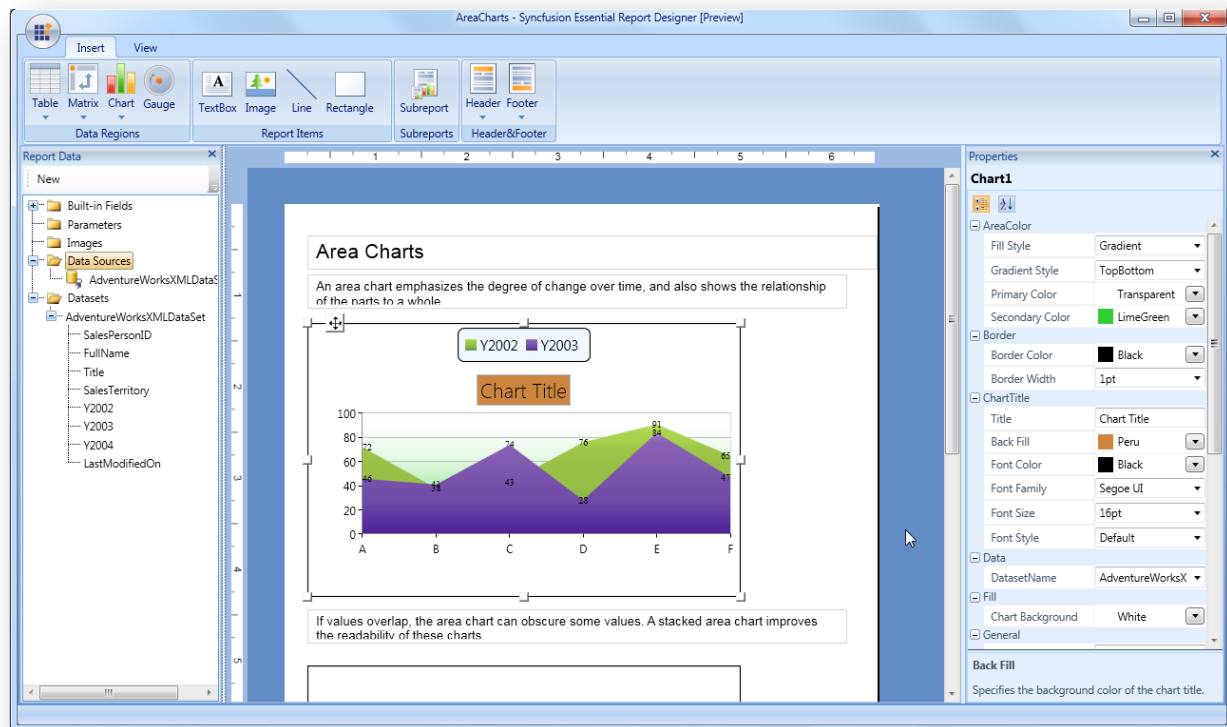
AreaCharts - Syncfusion Essential Report Designer [Preview]

Insert View

Table Matrix Chart Gauge
Data Regions

TextBox Image Line Rectangle
Report Items

Subreport
Subreports

Header Footer
Header&Footer

Report Data

New

Built-in Fields
Parameters
Images
Data Sources
AdventureWorksXMLDataS
Datasets
AdventureWorksXMLDataSet
SalesPersonID
FullName
Title
SalesTerritory
Y2002
Y2003
Y2004
LastModifiedOn

1 2 3 4 5 6

Area Charts

An area chart emphasizes the degree of change over time, and also shows the relationship of the parts to a whole

Y2002 Y2003

Chart Title

100
80
60
40
20
0

72 46 41 38 74 43 76 28 91 84 65 47

A B C D E F

If values overlap, the area chart can obscure some values. A stacked area chart improves the readability of these charts

Properties

Chart1

AreaColor
Fill Style | Gradient
Gradient Style | TopBottom
Primary Color | Transparent
Secondary Color | LimeGreen
Border
Border Color | Black
Border Width | 1pt
ChartTitle
Title | Chart Title
Back Fill | Peru
Font Color | Black
Font Family | Segoe UI
Font Size | 16pt
Font Style | Default
Data
DatasetName | AdventureWorksX
Fill
Chart Background | White
General

Back Fill

Specifies the background color of the chart title.